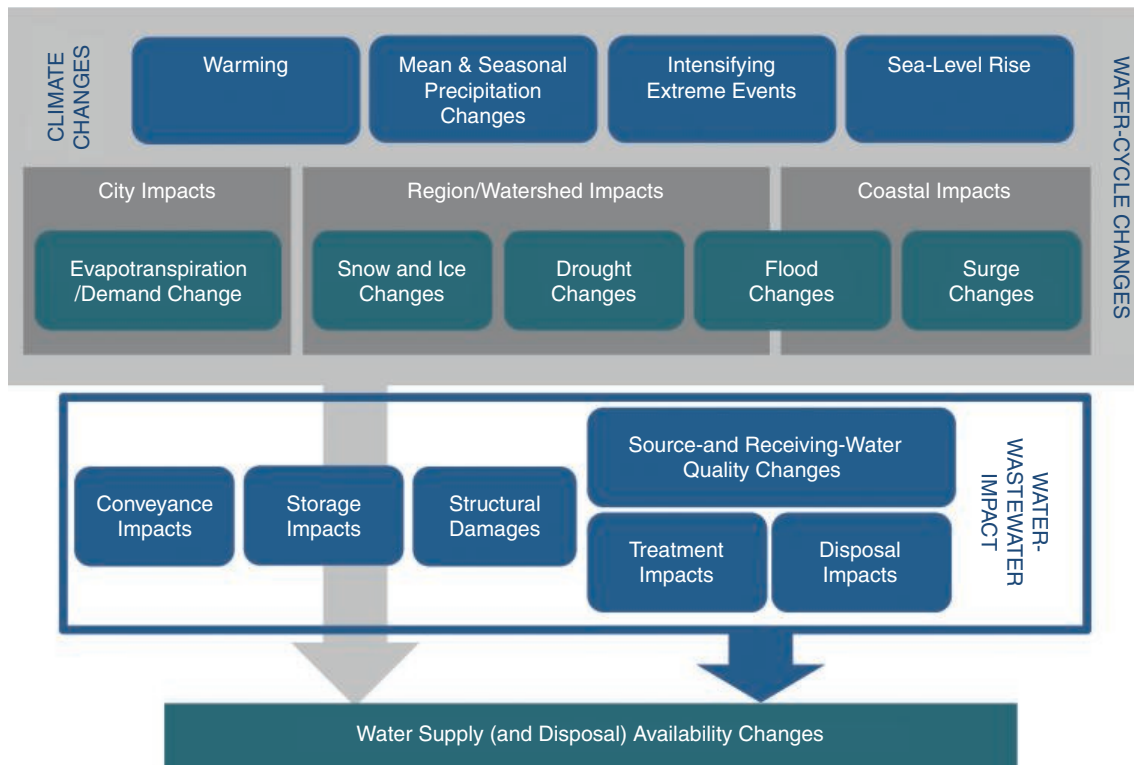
CLIMATE CHANGES

Warming

Mean & Seasonal Precipitation Changes

Intensifying Extreme Events

Sea-Level Rise

WATER-CYCLE CHANGES

City Impacts

Evapotranspiration /Demand Change

Region/Watershed Impacts

Snow and Ice Changes

Drought Changes

Flood Changes

Coastal Impacts

Surge Changes

Conveyance Impacts

Storage Impacts

Structural Damages

Source-and Receiving-Water Quality Changes

Treatment Impacts

Disposal Impacts

WATER-WASTEWATER IMPACT

Water Supply (and Disposal) Availability Changes